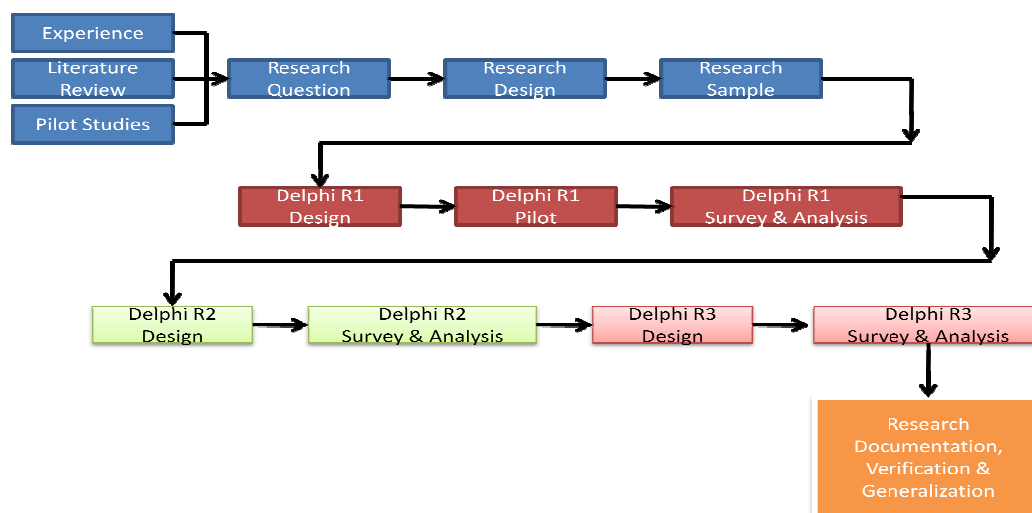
Experience

Literature Review

Pilot Studies

Research Question

Research Design

Research Sample

Delphi R1 Design

Delphi R1 Pilot

Delphi R1 Survey & Analysis

Delphi R2 Design

Delphi R2 Survey & Analysis

Delphi R3 Design

Delphi R3 Survey & Analysis

Research Documentation, Verification & Generalization